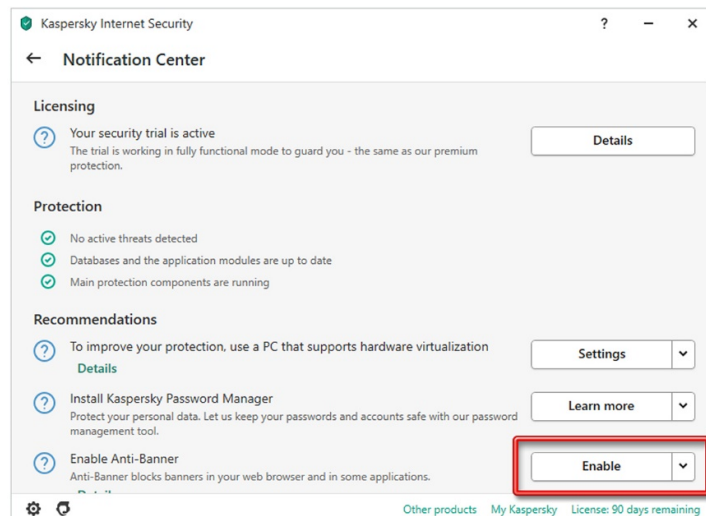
Kaspersky Internet Security

? − ×

← Notification Center

Licensing

Your security trial is active
The trial is working in fully functional mode to guard you - the same as our premium protection.

Details

Protection

No active threats detected

Databases and the application modules are up to date

Main protection components are running

Recommendations

To improve your protection, use a PC that supports hardware virtualization
Details

Settings

Install Kaspersky Password Manager
Protect your personal data. Let us keep your passwords and accounts safe with our password management tool.

Learn more

Enable Anti-Banner
Anti-Banner blocks banners in your web browser and in some applications.
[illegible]

Enable

Other products My Kaspersky License: 90 days remaining